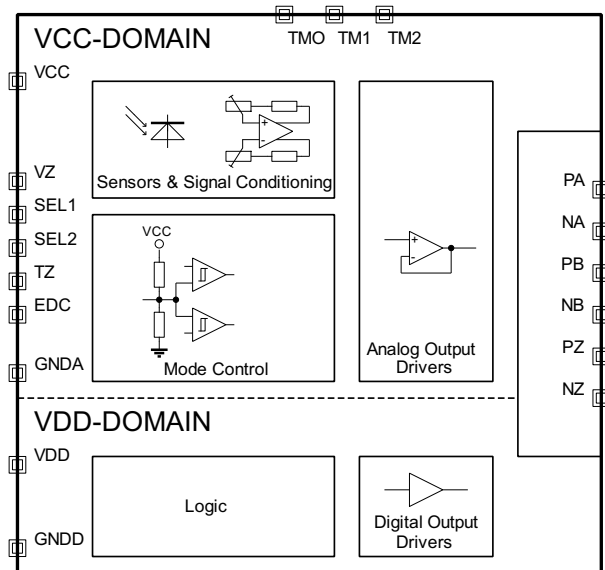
VCC-DOMAIN

TMO TM1 TM2

VCC

VZ

SEL1

SEL2

TZ

EDC

GNDA

Sensors & Signal Conditioning

VCC

Mode Control

Analog Output Drivers

PA

NA

PB

NB

PZ

NZ

VDD-DOMAIN

VDD

GNDD

Logic

Digital Output Drivers